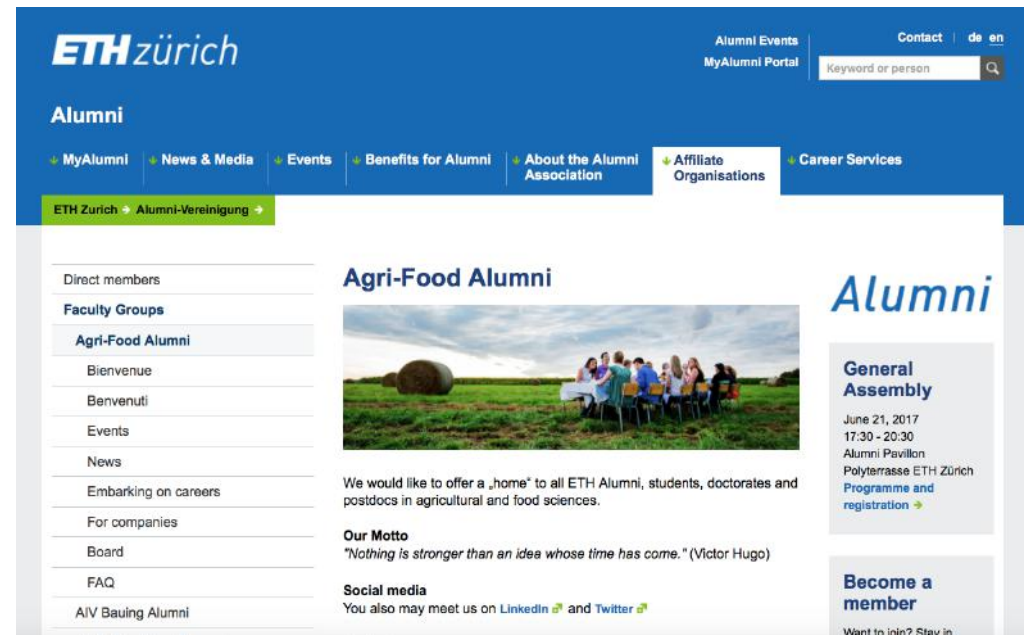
ETH zürich

Alumni Events
MyAlumni Portal

Contact | de en

Keyword or person

Alumni

MyAlumni | News & Media | Events | Benefits for Alumni | About the Alumni Association | Affiliate Organisations | Career Services

ETH Zurich › Alumni-Vereinigung ›

Direct members
Faculty Groups
Agri-Food Alumni
Bienvenue
Benvenuti
Events
News
Embarking on careers
For companies
Board
FAQ
AIV Bauing Alumni

Agri-Food Alumni

We would like to offer a „home" to all ETH Alumni, students, doctorates and postdocs in agricultural and food sciences.

Our Motto
"Nothing is stronger than an idea whose time has come." (Victor Hugo)

Social media
You also may meet us on LinkedIn and Twitter

Alumni

General Assembly
June 21, 2017
17:30 - 20:30
Alumni Pavillon
Polyterrasse ETH Zürich
Programme and registration ›

Become a member
Want to join? Stay in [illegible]